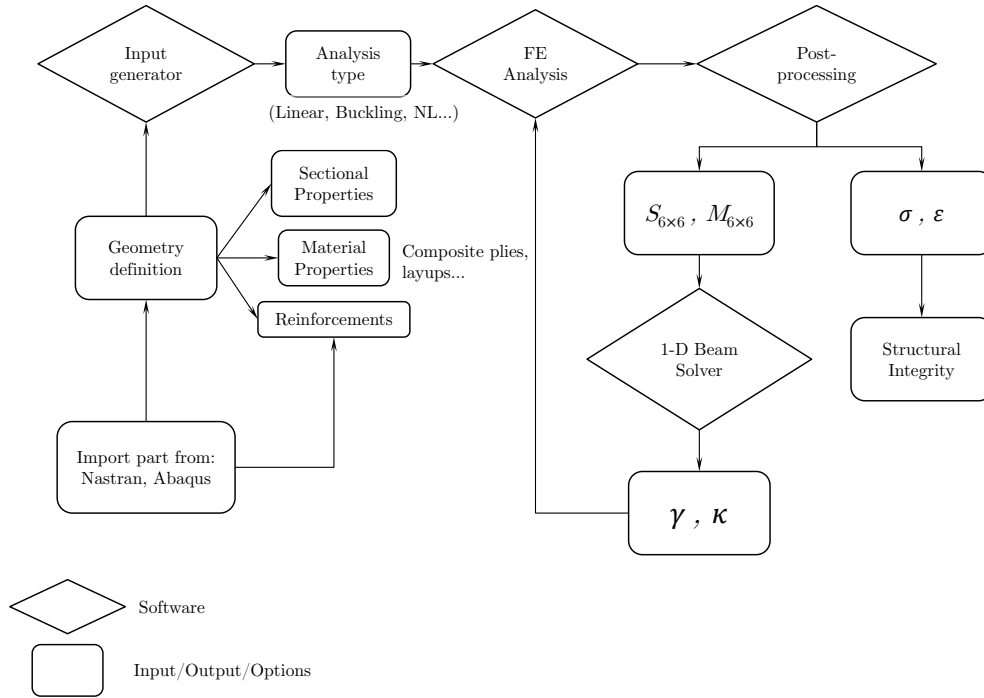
Input generator

Analysis type

(Linear, Buckling, NL...)

FE Analysis

Post-processing

Sectional Properties

Geometry definition

Material Properties

Composite plies, layups...

Reinforcements

$S_{6\times6}$ , $M_{6\times6}$

$\sigma$ , $\varepsilon$

1-D Beam Solver

Structural Integrity

Import part from: Nastran, Abaqus

$\gamma$ , $\kappa$

Software

Input/Output/Options